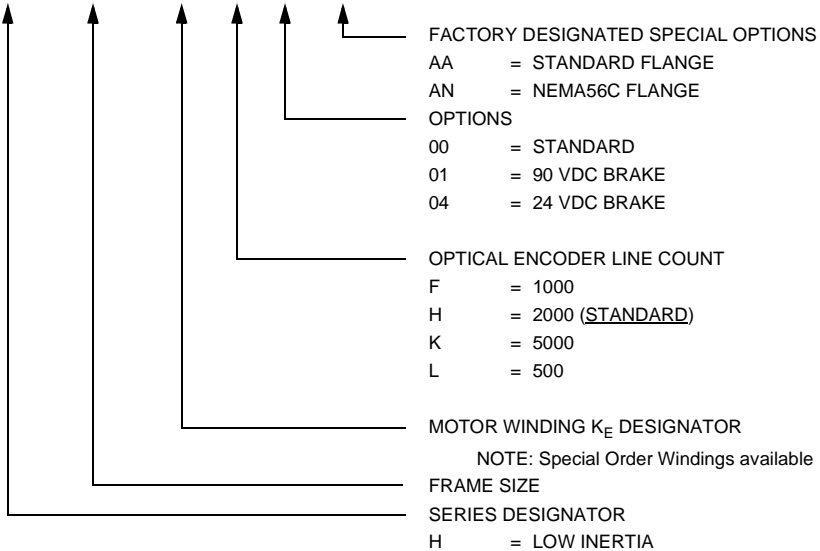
FACTORY DESIGNATED SPECIAL OPTIONS
AA = STANDARD FLANGE
AN = NEMA56C FLANGE

OPTIONS
00 = STANDARD
01 = 90 VDC BRAKE
04 = 24 VDC BRAKE

OPTICAL ENCODER LINE COUNT
F = 1000
H = 2000 (STANDARD)
K = 5000
L = 500

MOTOR WINDING $K_E$ DESIGNATOR
NOTE: Special Order Windings available

FRAME SIZE

SERIES DESIGNATOR
H = LOW INERTIA